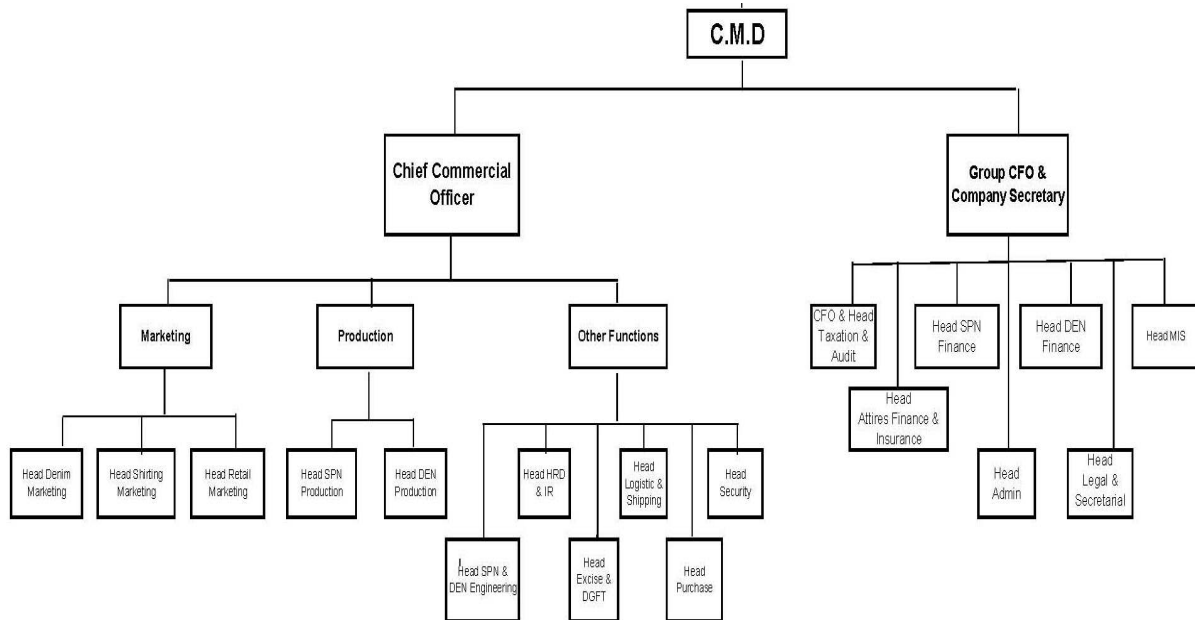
C.M.D

Chief Commercial Officer

Group CFO & Company Secretary

Marketing

Production

Other Functions

Head Denim Marketing

Head Shirting Marketing

Head Retail Marketing

Head SPN Production

Head DEN Production

Head HRD & IR

Head Logistic & Shipping

Head Security

Head SPN & DEN Engineering

Head Excise & DGFT

Head Purchase

CFO & Head Taxation & Audit

Head SPN Finance

Head DEN Finance

Head MIS

Head Attires Finance & Insurance

Head Admin

Head Legal & Secretarial